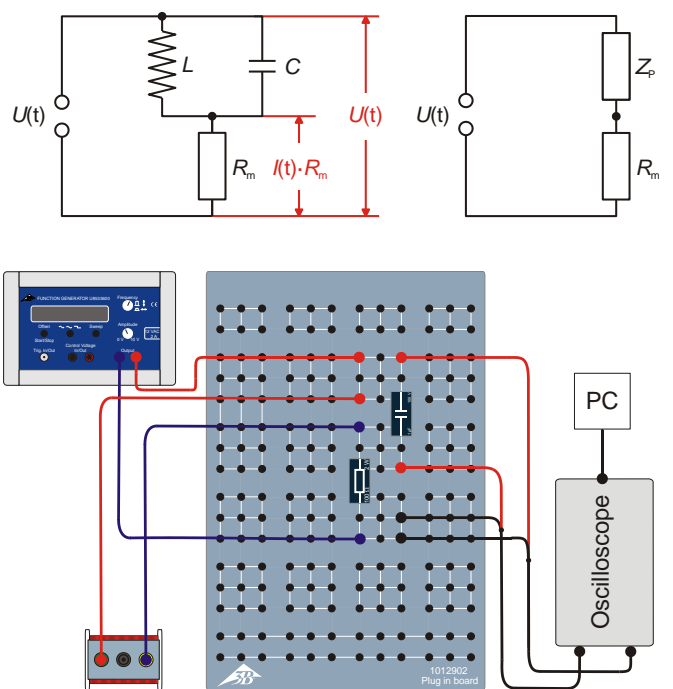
$L$ $C$

$U(t)$ $U(t)$

$I(t) \cdot R_m$

$R_m$

$U(t)$ $Z_P$

$R_m$

FUNCTION GENERATOR

Frequency

Offset Sweep

Start/Stop

Amplitude

Trig. In/Out Control Voltage In/Out Output

PC

Oscilloscope

1012902
Plug in board